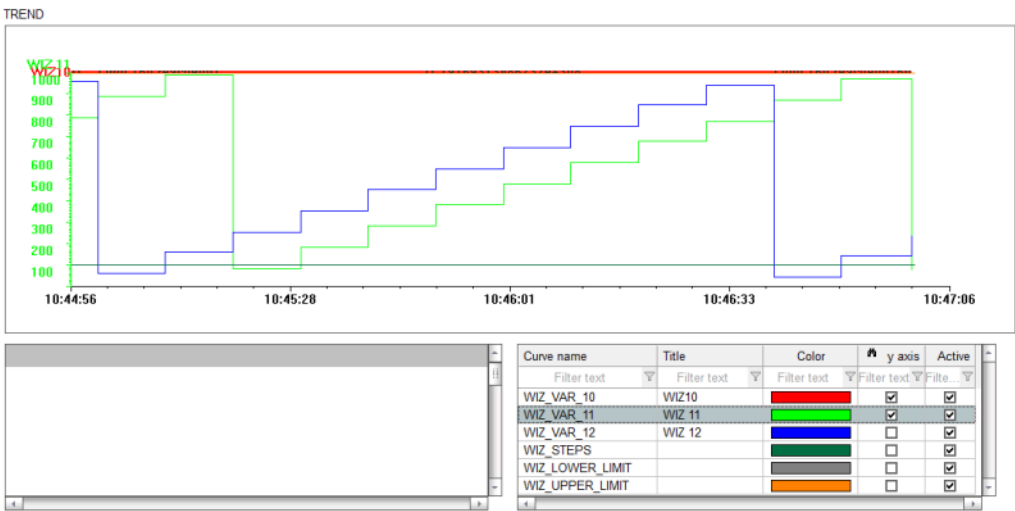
TREND

WIZ11
WIZ10
1000
900
800
700
600
500
400
300
200
100

10:44:56
10:45:28
10:46:01
10:46:33
10:47:06

| Curve name | Title | Color | y axis | Active |
|---|---|---|---|---|
| Filter text | Filter text | Filter text | Filter text | Filte... |
| WIZ_VAR_10 | WIZ10 | | ☑ | ☑ |
| WIZ_VAR_11 | WIZ 11 | | ☑ | ☑ |
| WIZ_VAR_12 | WIZ 12 | | ☐ | ☑ |
| WIZ_STEPS | | | ☐ | ☑ |
| WIZ_LOWER_LIMIT | | | ☐ | ☑ |
| WIZ_UPPER_LIMIT | | | ☐ | ☑ |